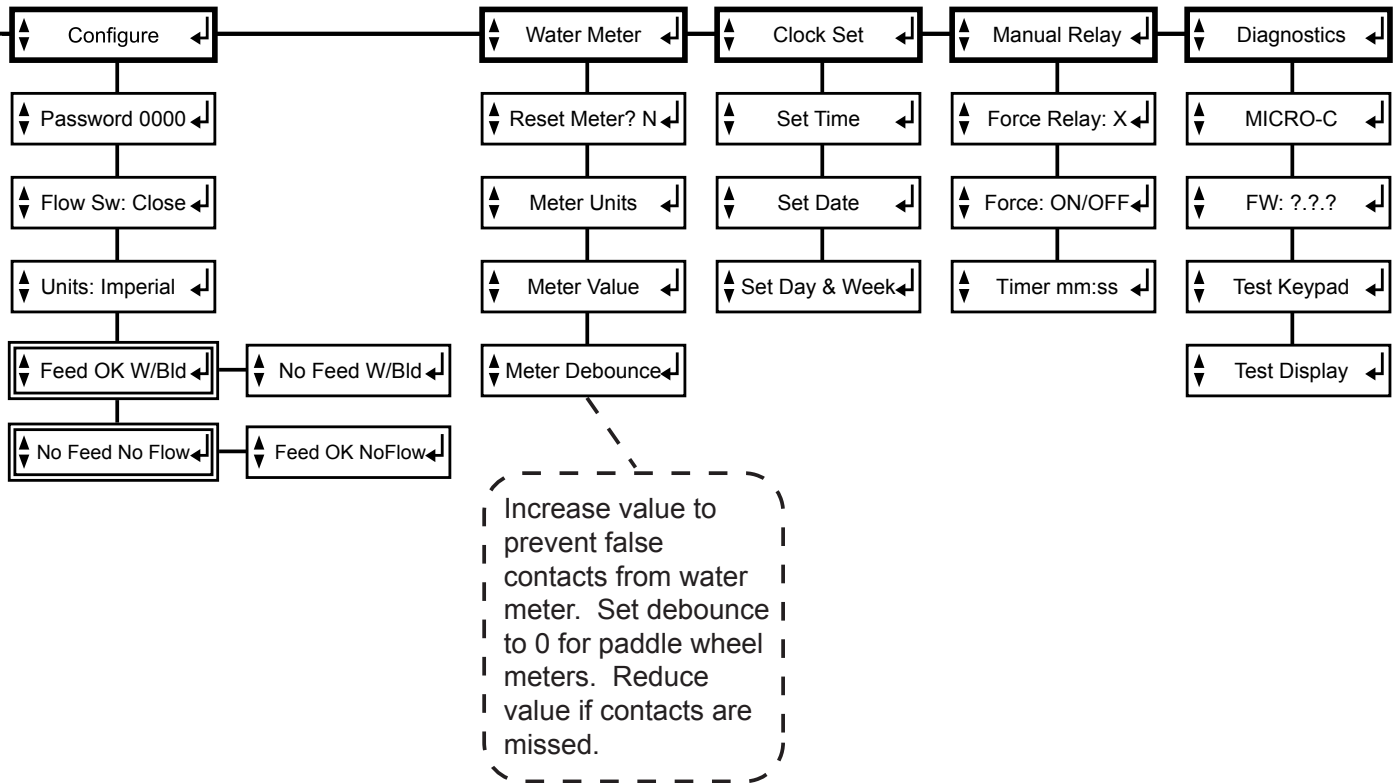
Configure

Password 0000

Flow Sw: Close

Units: Imperial

Feed OK W/Bld

No Feed W/Bld

No Feed No Flow

Feed OK NoFlow

Water Meter

Reset Meter? N

Meter Units

Meter Value

Meter Debounce

Increase value to prevent false contacts from water meter. Set debounce to 0 for paddle wheel meters. Reduce value if contacts are missed.

Clock Set

Set Time

Set Date

Set Day & Week

Manual Relay

Force Relay: X

Force: ON/OFF

Timer mm:ss

Diagnostics

MICRO-C

FW: ?.?.?

Test Keypad

Test Display